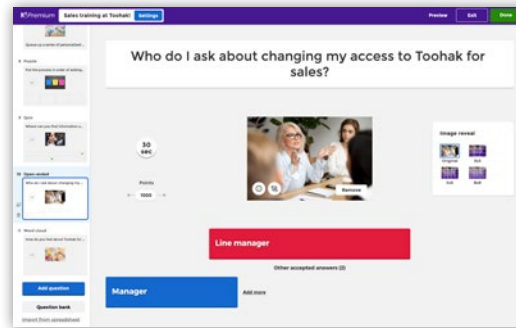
Premium Sales training at Toohak! Settings Preview Exit Done

Queue up a series of personalised...

Puzzle
Put the process in order of adding...

Quiz
Where can you find information o...

Open-ended
Who do I ask about changing my...

Word cloud
How do you feel about Toohak for...

Add question
Question bank
Import from spreadsheet

Who do I ask about changing my access to Toohak for sales?

30 sec

Points
1000

Remove

Image reveal
Original 4x4 3x3 8x8

Line manager

Other accepted answers (2)

Manager

Add more